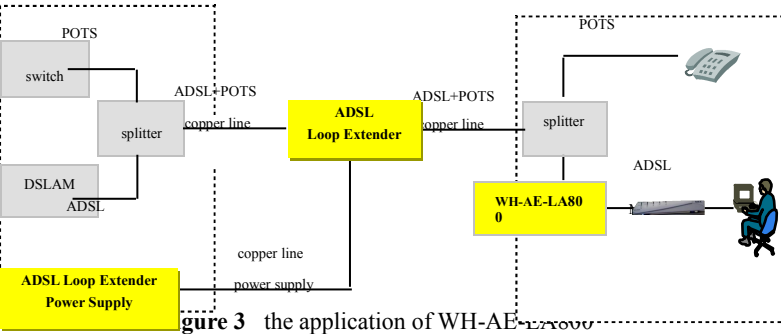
POTS

switch

ADSL+POTS

splitter

copper line

ADSL Loop Extender

ADSL+POTS

copper line

POTS

splitter

DSLAM

ADSL

ADSL

WH-AE-LA800

copper line

ADSL Loop Extender Power Supply

power supply

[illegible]gure 3 the application of WH-AE-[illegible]